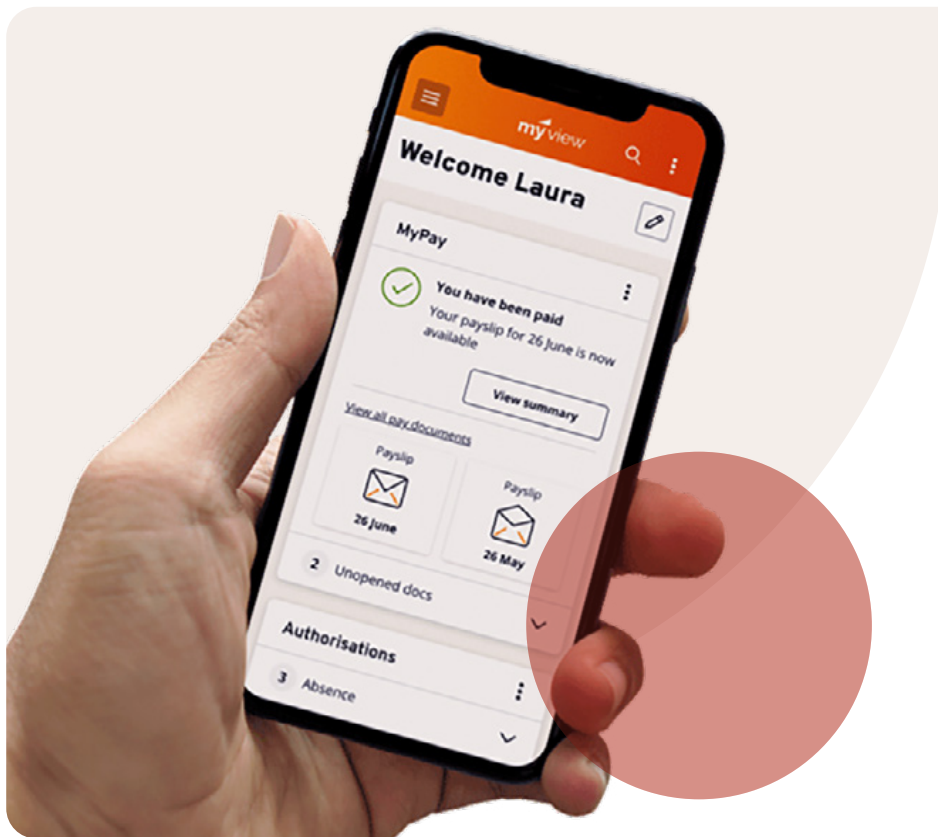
myview

Welcome Laura

MyPay

You have been paid
Your payslip for 26 June is now available

View summary

View all pay documents

Payslip
26 June

Payslip
26 May

2 Unopened docs

Authorisations

3 Absence